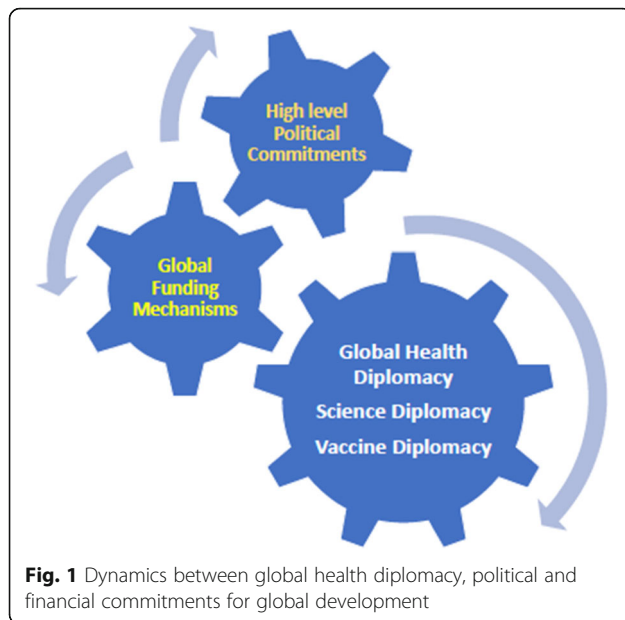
High level Political Commitments

Global Funding Mechanisms

Global Health Diplomacy

Science Diplomacy

Vaccine Diplomacy

**Fig. 1** Dynamics between global health diplomacy, political and financial commitments for global development